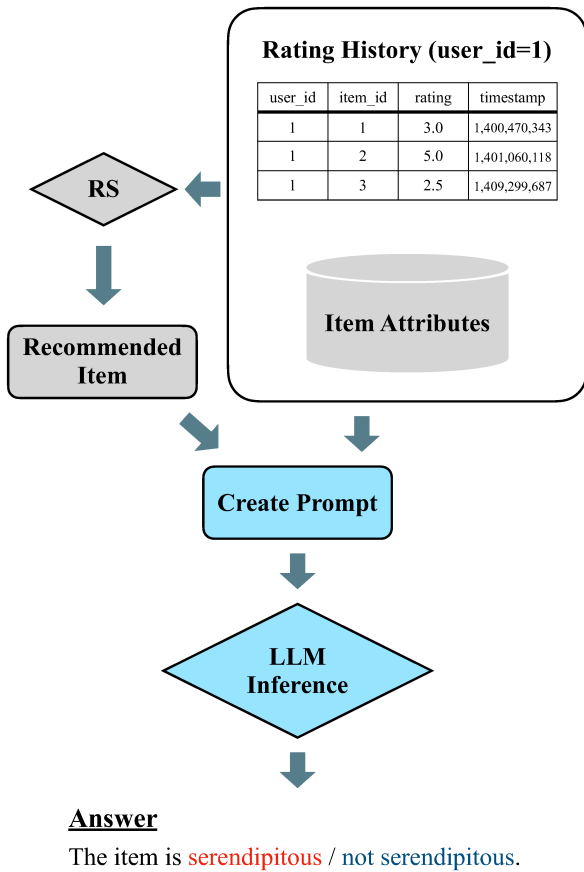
Rating History (user_id=1)

| user_id | item_id | rating | timestamp |
|---|---|---|---|
| 1 | 1 | 3.0 | 1,400,470,343 |
| 1 | 2 | 5.0 | 1,401,060,118 |
| 1 | 3 | 2.5 | 1,409,299,687 |

Item Attributes

RS

Recommended Item

Create Prompt

LLM Inference

Answer

The item is serendipitous / not serendipitous.